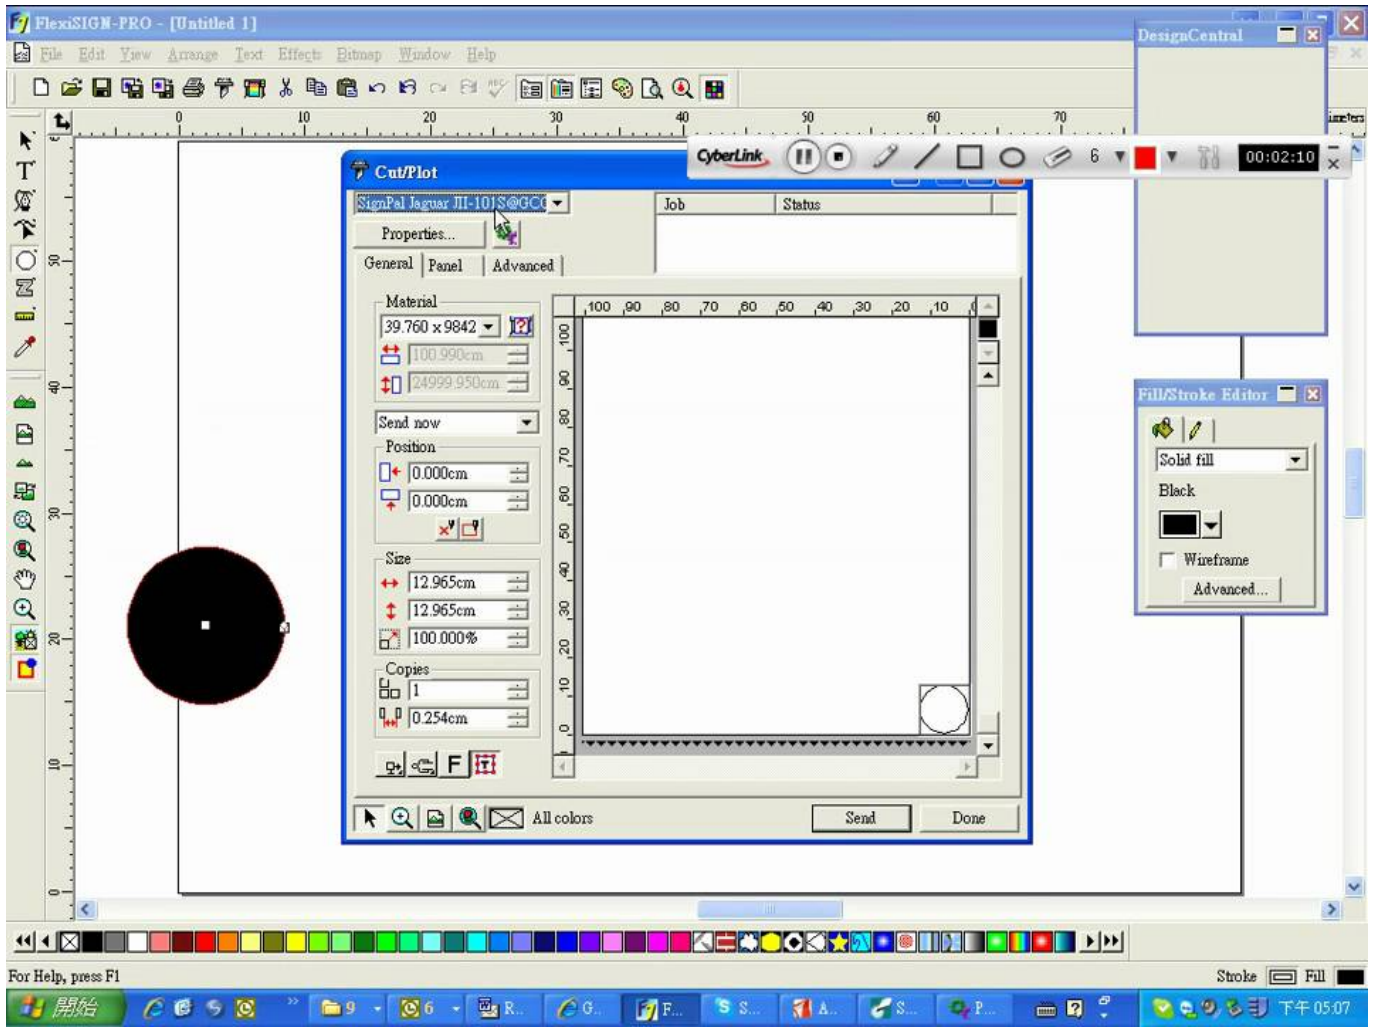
FlexiSIGN-PRO - [Untitled 1]
File Edit View Arrange Text Effects Bitmap Window Help
DesignCentral
0 10 20 30 40 50 60 70
imeters
CyberLink
6
00:02:10
Cut/Plot
SignPal Jaguar III-101S@GCC
Properties...
General Panel Advanced
Job Status
Material
39.760 x 9842
100.990cm
24999.950cm
Send now
Position
0.000cm
0.000cm
Size
12.965cm
12.965cm
100.000%
Copies
1
0.254cm
100 90 80 70 60 50 40 30 20 10 0
100 90 80 70 60 50 40 30 20 10 0
F
All colors
Send
Done
Fill/Stroke Editor
Solid fill
Black
Wireframe
Advanced...
For Help, press F1
Stroke Fill
開始
9
6
R..
G..
F...
S...
A...
S...
P...
下午 05:07